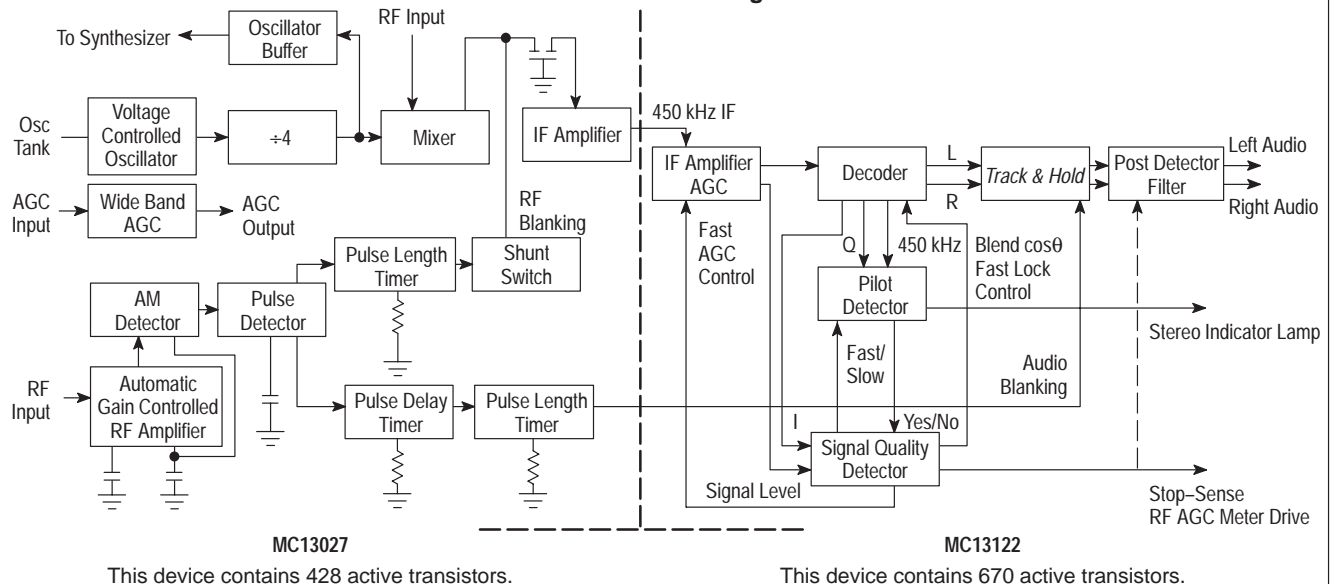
To Synthesizer

Oscillator Buffer

RF Input

Osc Tank

Voltage Controlled Oscillator

÷4

Mixer

IF Amplifier

450 kHz IF

AGC Input

Wide Band AGC

AGC Output

RF Blanking

Pulse Length Timer

Shunt Switch

AM Detector

Pulse Detector

RF Input

Automatic Gain Controlled RF Amplifier

Pulse Delay Timer

Pulse Length Timer

IF Amplifier AGC

Fast AGC Control

Decoder

L

R

Track & Hold

Post Detector Filter

Left Audio

Right Audio

Q

450 kHz

Blend cosθ Fast Lock Control

Pilot Detector

Stereo Indicator Lamp

Fast/ Slow

Audio Blanking

I

Yes/No

Signal Quality Detector

Signal Level

Stop–Sense RF AGC Meter Drive

MC13027

This device contains 428 active transistors.

MC13122

This device contains 670 active transistors.